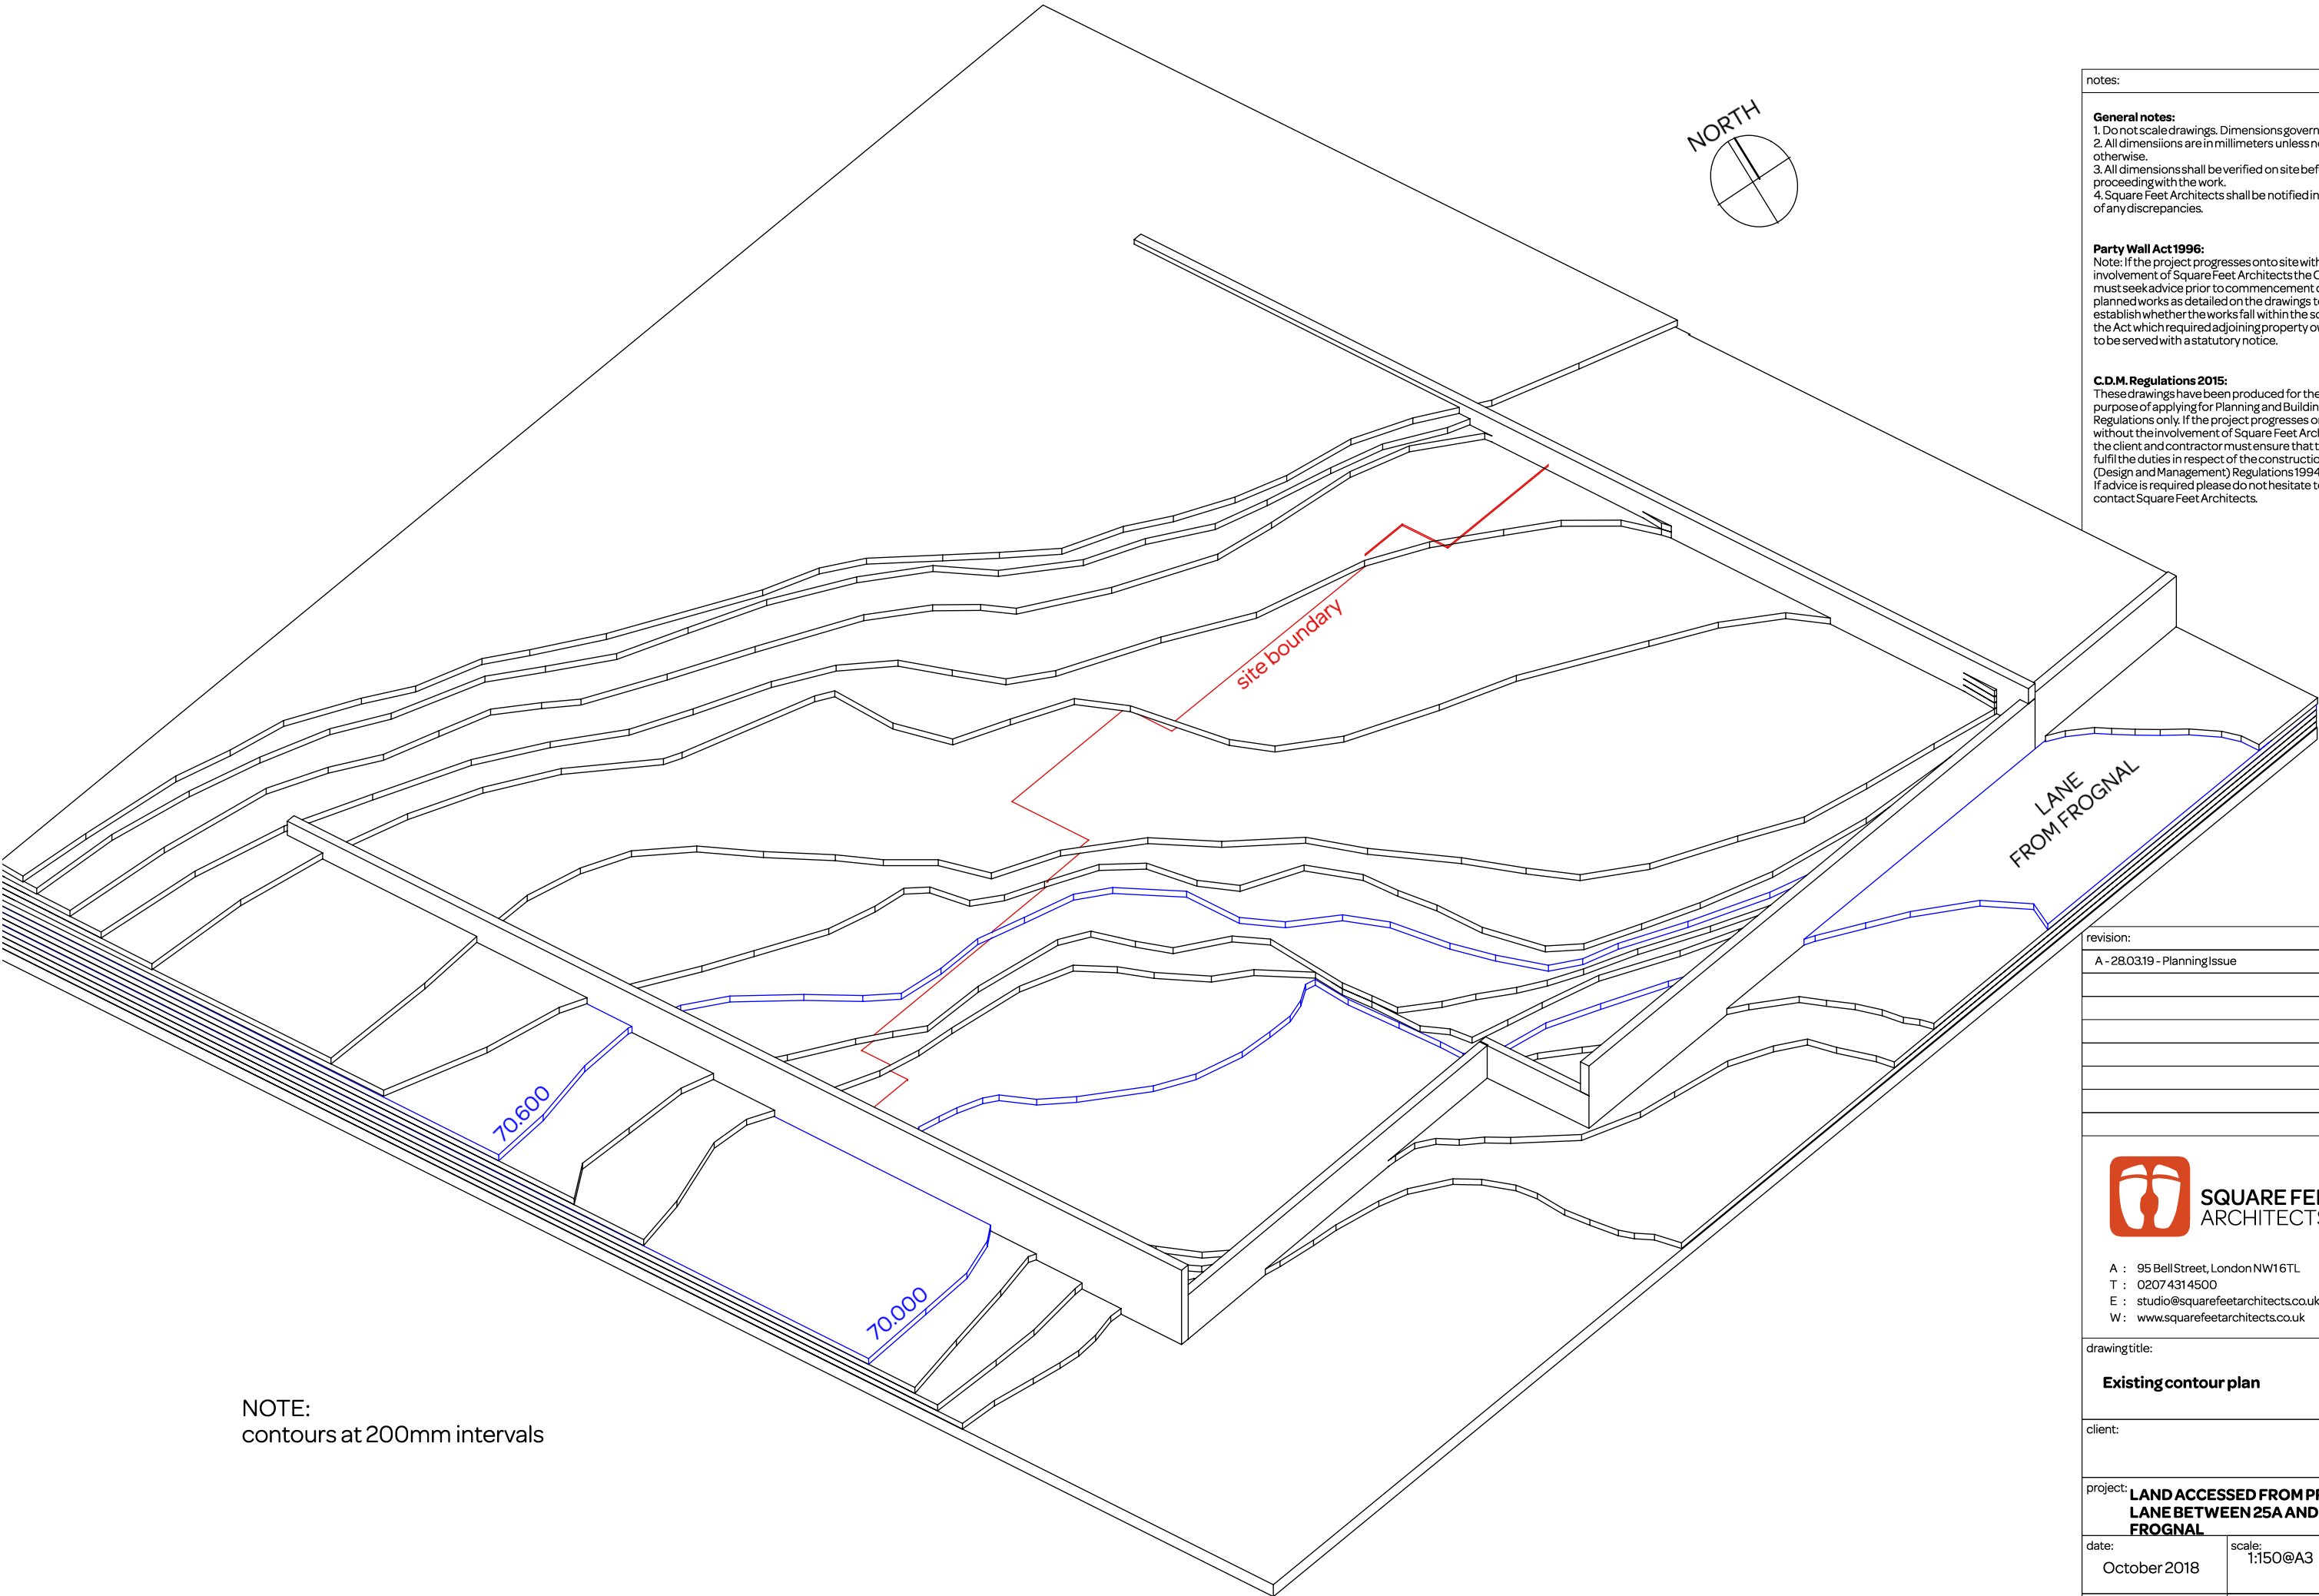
NORTH

site boundary

LANE FROM FROGNAL

70.600

70.000

NOTE:
contours at 200mm intervals

notes:

General notes:
1. Do not scale drawings. Dimensions govern
2. All dimensiions are in millimeters unless n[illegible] otherwise.
3. All dimensions shall be verified on site bef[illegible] proceeding with the work.
4. Square Feet Architects shall be notified in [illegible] of any discrepancies.

Party Wall Act 1996:
Note: If the project progresses onto site with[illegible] involvement of Square Feet Architects the C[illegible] must seek advice prior to commencement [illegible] planned works as detailed on the drawings t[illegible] establish whether the works fall within the sc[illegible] the Act which required adjoining property o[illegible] to be served with a statutory notice.

C.D.M. Regulations 2015:
These drawings have been produced for the purpose of applying for Planning and Buildin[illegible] Regulations only. If the project progresses o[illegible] without the involvement of Square Feet Arc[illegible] the client and contractor must ensure that t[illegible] fulfil the duties in respect of the constructio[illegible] (Design and Management) Regulations 1994 If advice is required please do not hesitate t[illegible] contact Square Feet Architects.

revision:
A - 28.03.19 - Planning Issue

SQUARE FE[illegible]
ARCHITECT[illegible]

A : 95 Bell Street, London NW1 6TL
T : 020 7431 4500
E : studio@squarefeetarchitects.co.uk
W : www.squarefeetarchitects.co.uk

drawing title:
Existing contour plan

client:

project: LAND ACCESSED FROM P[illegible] LANE BETWEEN 25A AND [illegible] FROGNAL

date:
October 2018

scale:
1:150@A3